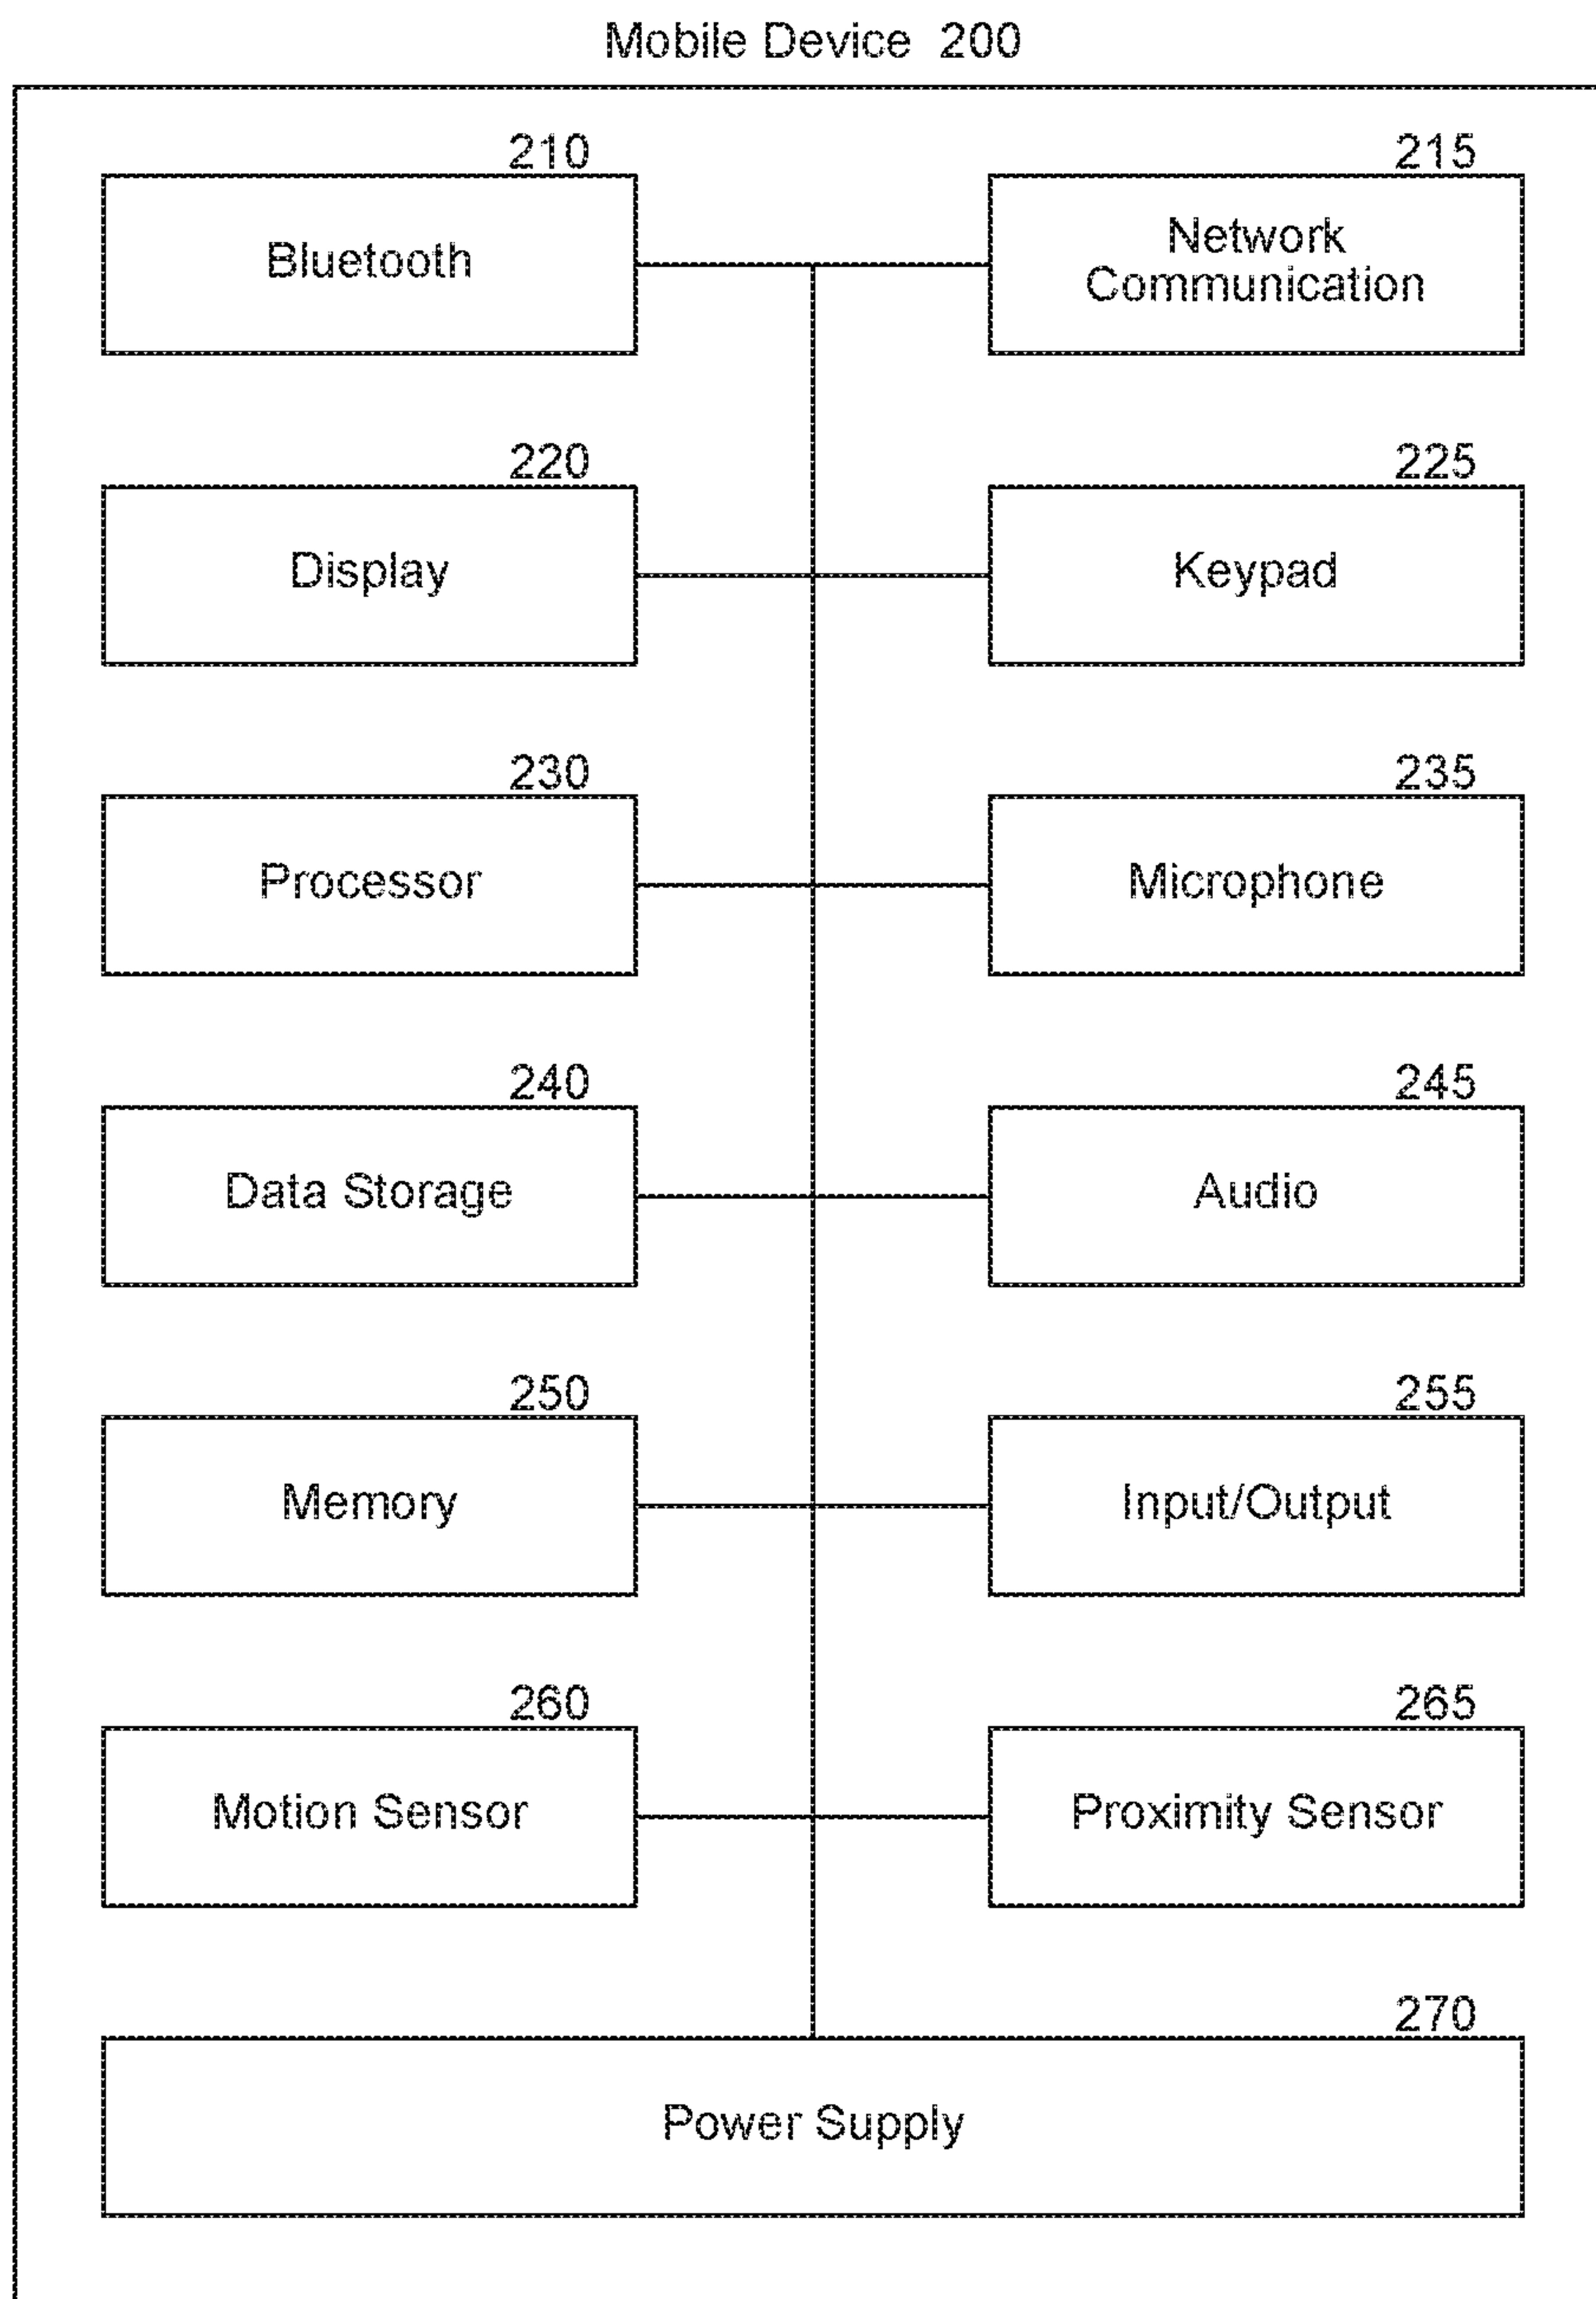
Mobile Device 200

210
Bluetooth

215
Network Communication

220
Display

225
Keypad

230
Processor

235
Microphone

240
Data Storage

245
Audio

250
Memory

255
Input/Output

260
Motion Sensor

265
Proximity Sensor

270
Power Supply